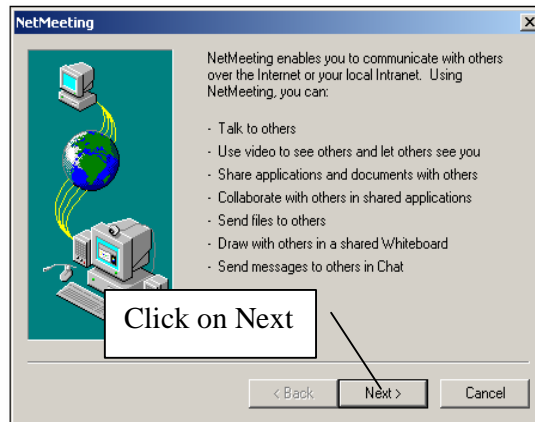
NetMeeting

NetMeeting enables you to communicate with others over the Internet or your local Intranet. Using NetMeeting, you can:

- Talk to others
- Use video to see others and let others see you
- Share applications and documents with others
- Collaborate with others in shared applications
- Send files to others
- Draw with others in a shared Whiteboard
- Send messages to others in Chat

Click on Next

< Back
Next >
Cancel